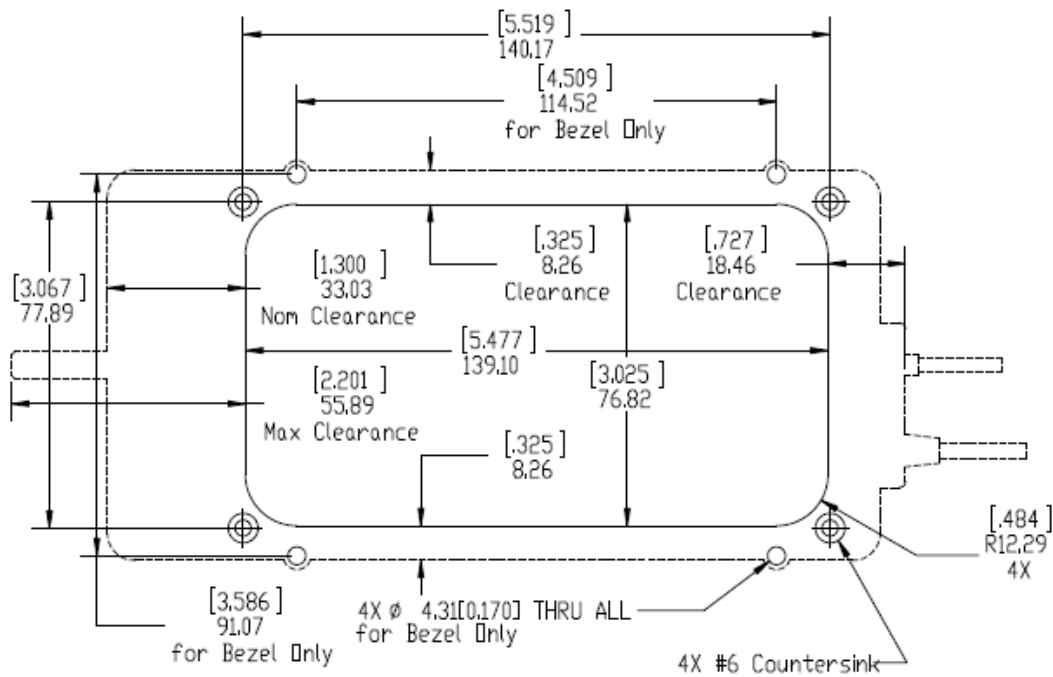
[5.519]
140.17

[4.509]
114.52
for Bezel Only

[.325]
8.26
Clearance

[.727]
18.46
Clearance

[3.067]
77.89

[1.300]
33.03
Nom Clearance

[5.477]
139.10

[2.201]
55.89
Max Clearance

[3.025]
76.82

[.325]
8.26

[.484]
R12.29
4X

[3.586]
91.07
for Bezel Only

4X ø 4.31[0.170] THRU ALL
for Bezel Only

4X #6 Countersink